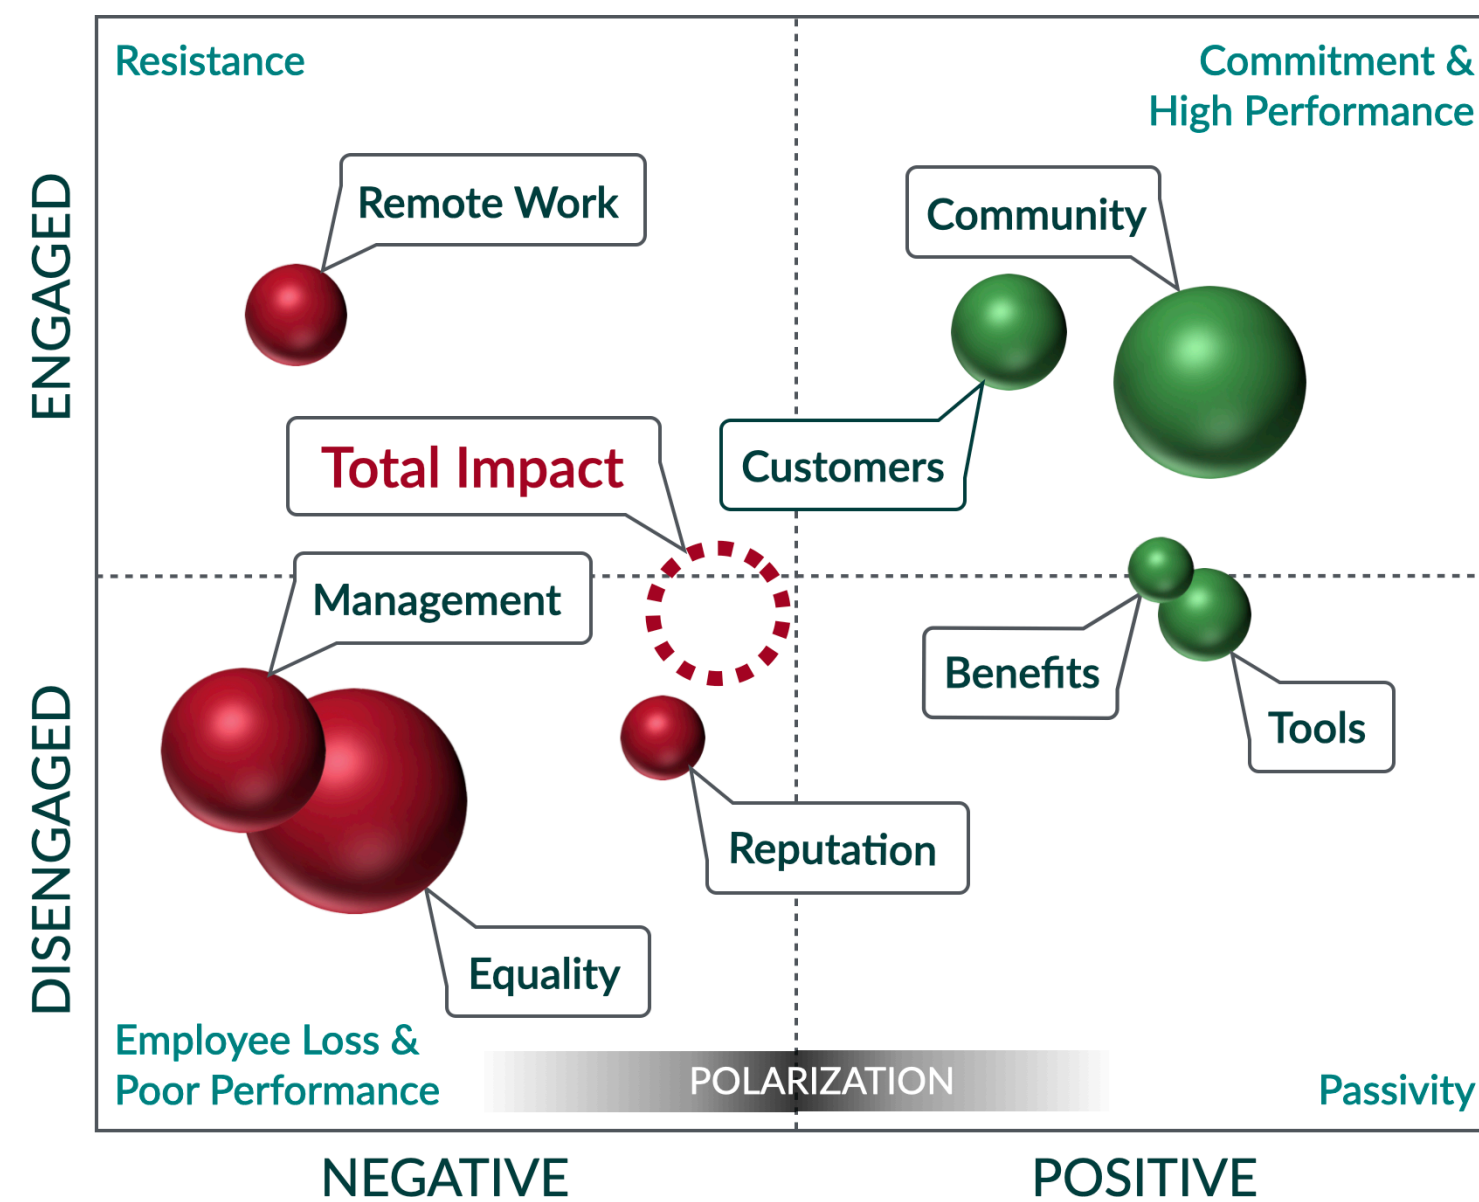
Resistance

Commitment & High Performance

ENGAGED

Remote Work

Community

Total Impact

Customers

Management

Benefits

Tools

DISENGAGED

Reputation

Equality

Employee Loss & Poor Performance

POLARIZATION

Passivity

NEGATIVE

POSITIVE